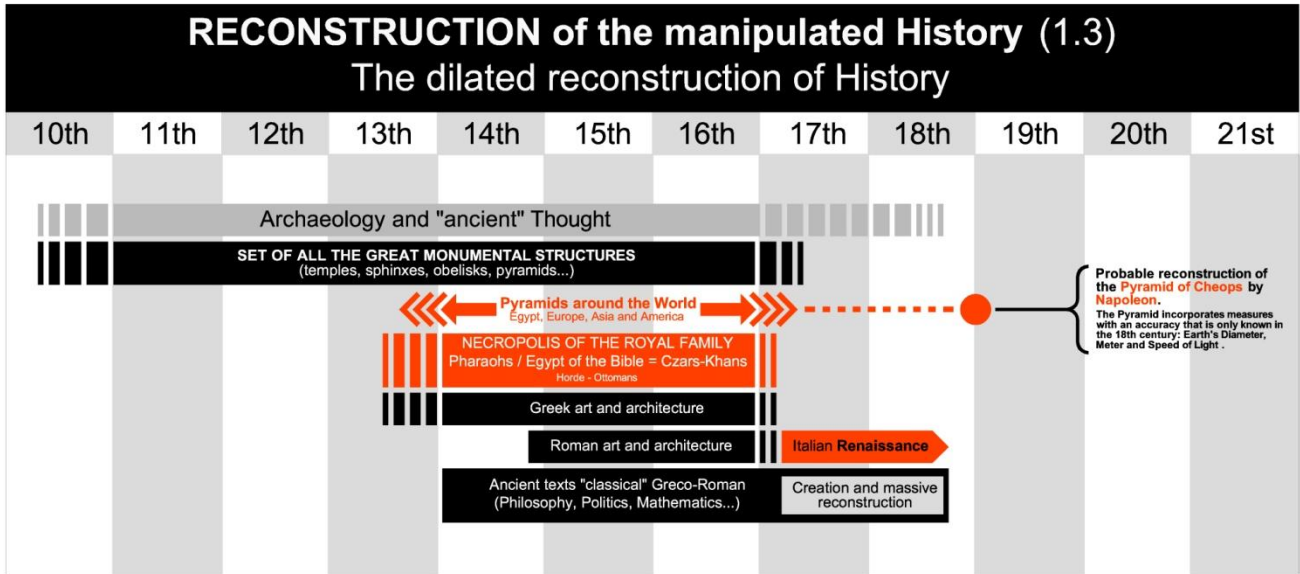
RECONSTRUCTION of the manipulated History (1.3)
The dilated reconstruction of History

| 10th | 11th | 12th | 13th | 14th | 15th | 16th | 17th | 18th | 19th | 20th | 21st |
|---|---|---|---|---|---|---|---|---|---|---|---|

Archaeology and "ancient" Thought

SET OF ALL THE GREAT MONUMENTAL STRUCTURES
(temples, sphinxes, obelisks, pyramids...)

Pyramids around the World
Egypt, Europe, Asia and America

Probable reconstruction of the Pyramid of Cheops by Napoleon.
The Pyramid incorporates measures with an accuracy that is only known in the 18th century: Earth's Diameter, Meter and Speed of Light .

NECROPOLIS OF THE ROYAL FAMILY
Pharaohs / Egypt of the Bible = Czars-Khans
Horde - Ottomans

Greek art and architecture

Roman art and architecture

Italian Renaissance

Ancient texts "classical" Greco-Roman
(Philosophy, Politics, Mathematics...)

Creation and massive reconstruction